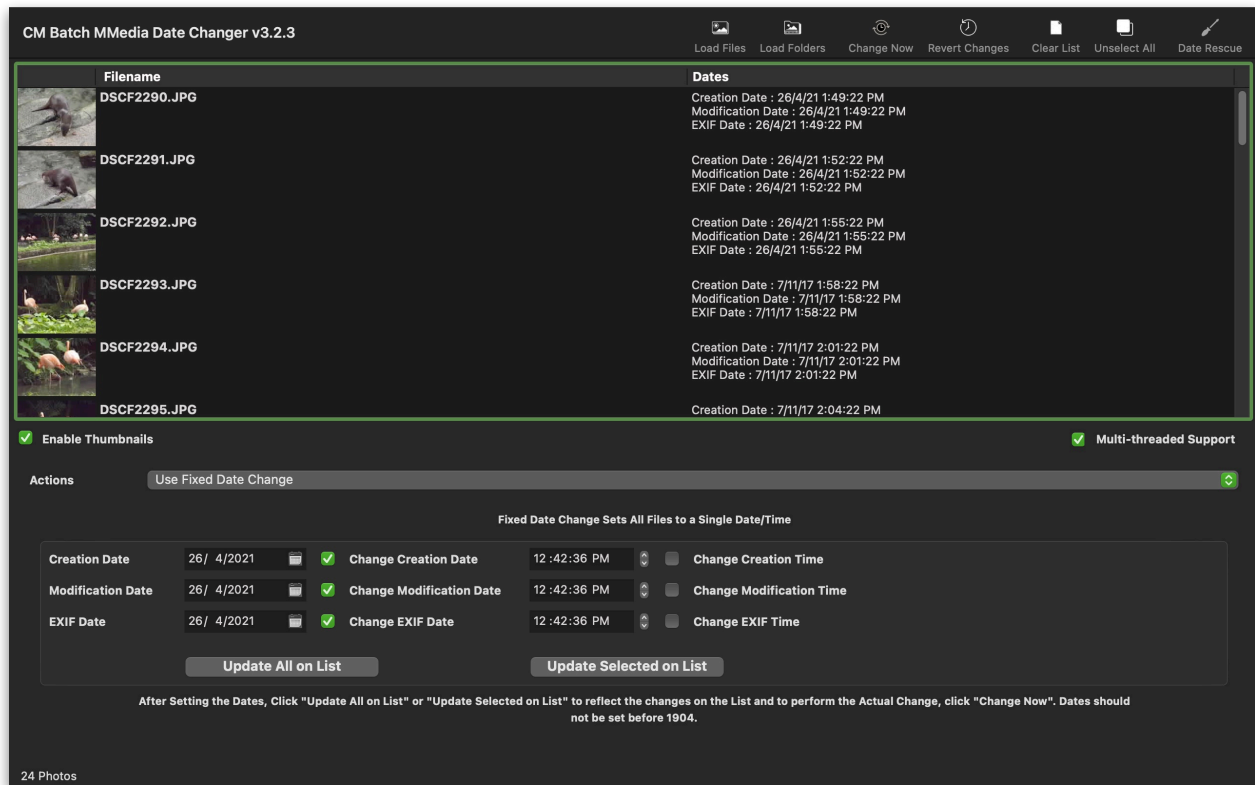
CM Batch MMedia Date Changer v3.2.3

Load Files Load Folders Change Now Revert Changes Clear List Unselect All Date Rescue

| Filename | Dates |
|---|---|
| DSCF2290.JPG | Creation Date : 26/4/21 1:49:22 PM Modification Date : 26/4/21 1:49:22 PM EXIF Date : 26/4/21 1:49:22 PM |
| DSCF2291.JPG | Creation Date : 26/4/21 1:52:22 PM Modification Date : 26/4/21 1:52:22 PM EXIF Date : 26/4/21 1:52:22 PM |
| DSCF2292.JPG | Creation Date : 26/4/21 1:55:22 PM Modification Date : 26/4/21 1:55:22 PM EXIF Date : 26/4/21 1:55:22 PM |
| DSCF2293.JPG | Creation Date : 7/11/17 1:58:22 PM Modification Date : 7/11/17 1:58:22 PM EXIF Date : 7/11/17 1:58:22 PM |
| DSCF2294.JPG | Creation Date : 7/11/17 2:01:22 PM Modification Date : 7/11/17 2:01:22 PM EXIF Date : 7/11/17 2:01:22 PM |
| DSCF2295.JPG | Creation Date : 7/11/17 2:04:22 PM |

Enable Thumbnails

Multi-threaded Support

Actions Use Fixed Date Change

Fixed Date Change Sets All Files to a Single Date/Time

Creation Date 26/ 4/2021 Change Creation Date 12 :42:36 PM Change Creation Time

Modification Date 26/ 4/2021 Change Modification Date 12 :42:36 PM Change Modification Time

EXIF Date 26/ 4/2021 Change EXIF Date 12 :42:36 PM Change EXIF Time

Update All on List Update Selected on List

After Setting the Dates, Click "Update All on List" or "Update Selected on List" to reflect the changes on the List and to perform the Actual Change, click "Change Now". Dates should not be set before 1904.

24 Photos